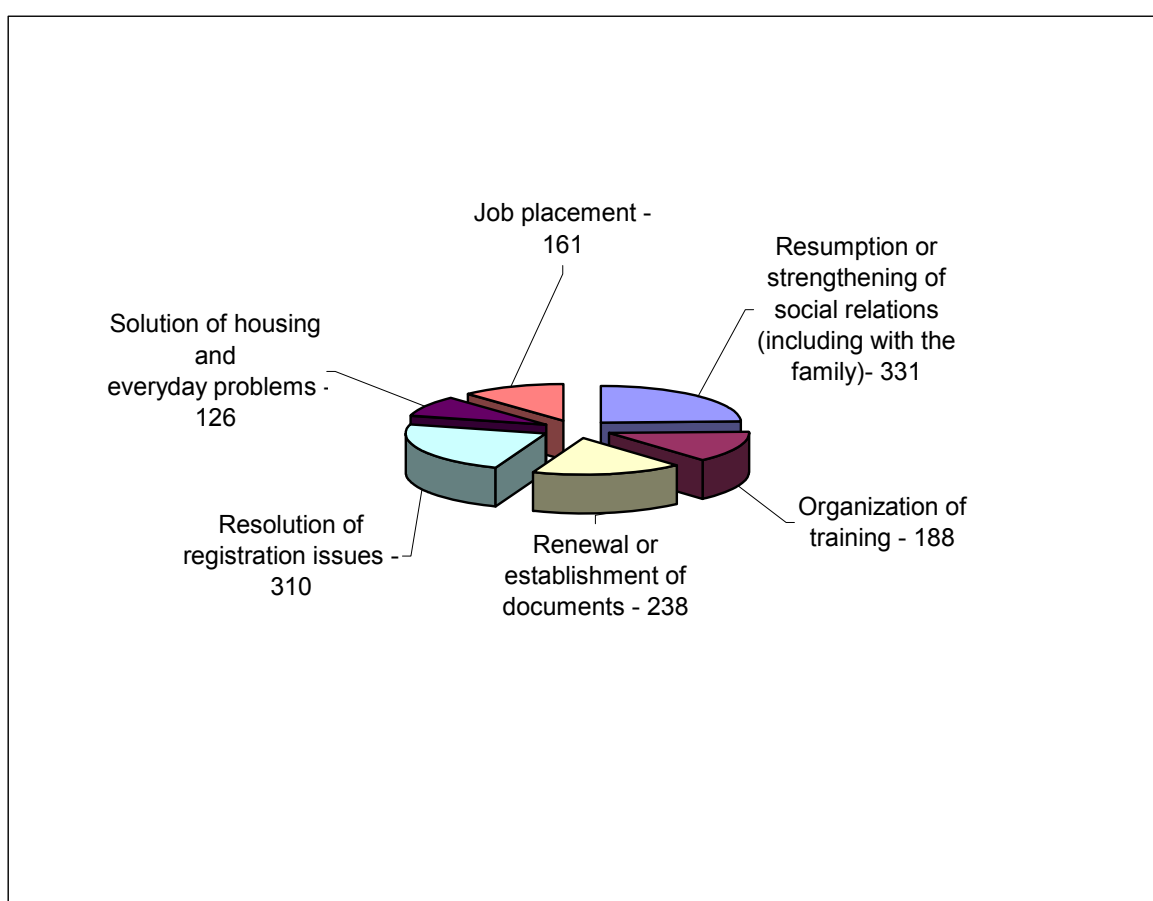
Job placement - 161

Resumption or strengthening of social relations (including with the family)- 331

Solution of housing and everyday problems - 126

Organization of training - 188

Resolution of registration issues - 310

Renewal or establishment of documents - 238